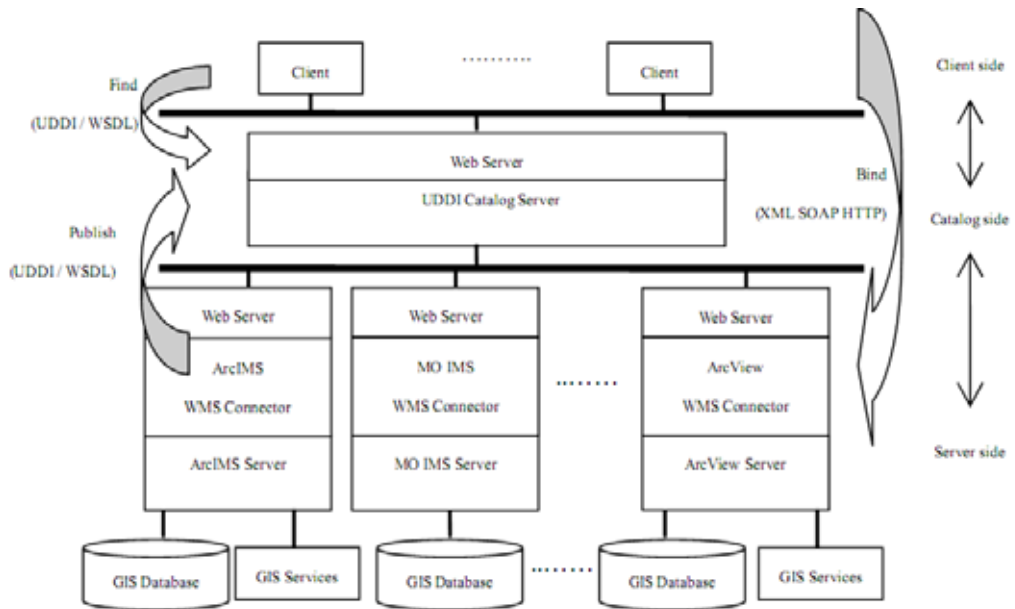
Client

..........

Client

Client side

Find

(UDDI / WSDL)

Web Server

UDDI Catalog Server

Bind

(XML SOAP HTTP)

Catalog side

Publish

(UDDI / WSDL)

Web Server

ArcIMS

WMS Connector

ArcIMS Server

Web Server

MO IMS

WMS Connector

MO IMS Server

.......

Web Server

ArcView

WMS Connector

ArcView Server

Server side

GIS Database

GIS Services

GIS Database

.......

GIS Database

GIS Services